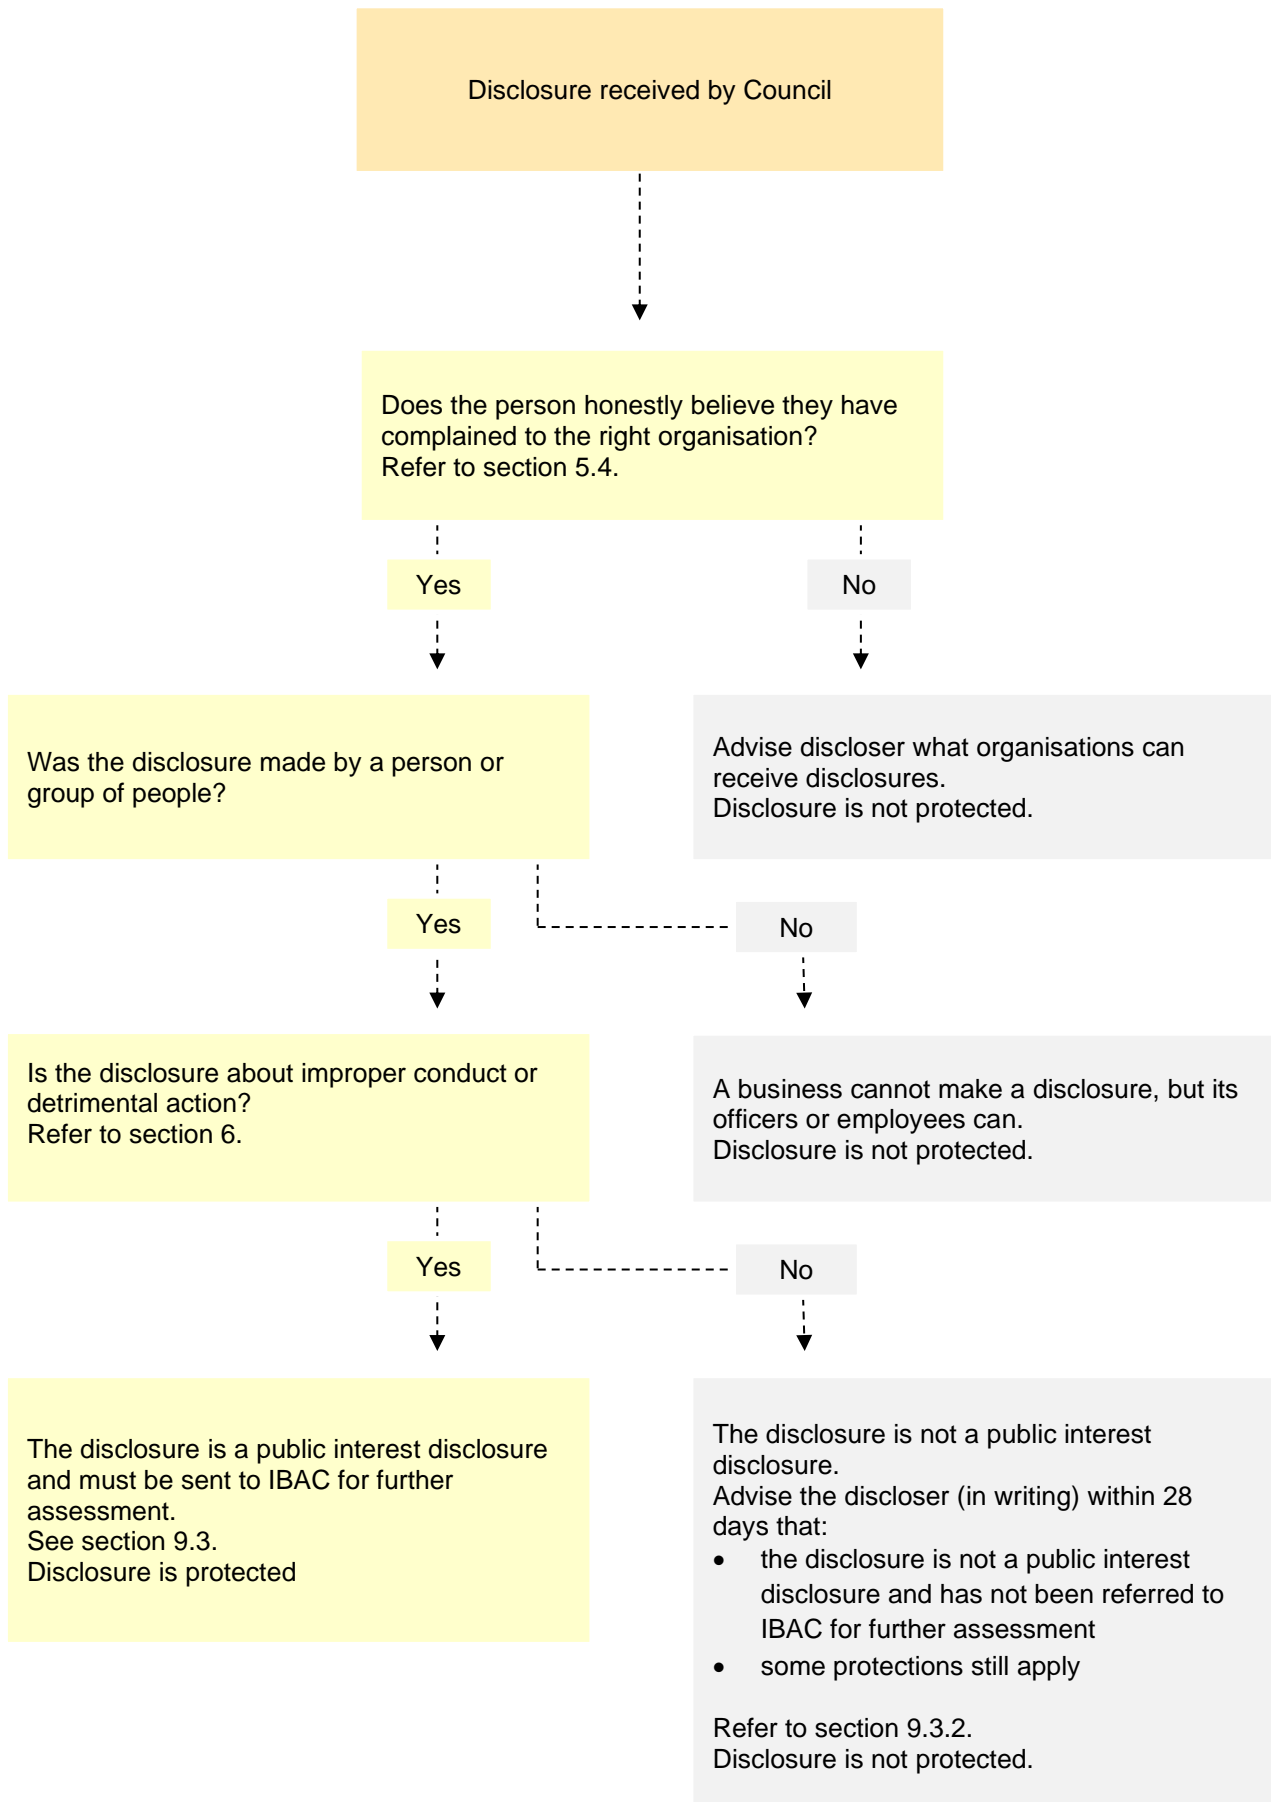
Disclosure received by Council

Does the person honestly believe they have complained to the right organisation?
Refer to section 5.4.

Yes

No

Was the disclosure made by a person or group of people?

Advise discloser what organisations can receive disclosures.
Disclosure is not protected.

Yes

No

Is the disclosure about improper conduct or detrimental action?
Refer to section 6.

A business cannot make a disclosure, but its officers or employees can.
Disclosure is not protected.

Yes

No

The disclosure is a public interest disclosure and must be sent to IBAC for further assessment.
See section 9.3.
Disclosure is protected

The disclosure is not a public interest disclosure.
Advise the discloser (in writing) within 28 days that:
- the disclosure is not a public interest disclosure and has not been referred to IBAC for further assessment
- some protections still apply

Refer to section 9.3.2.
Disclosure is not protected.